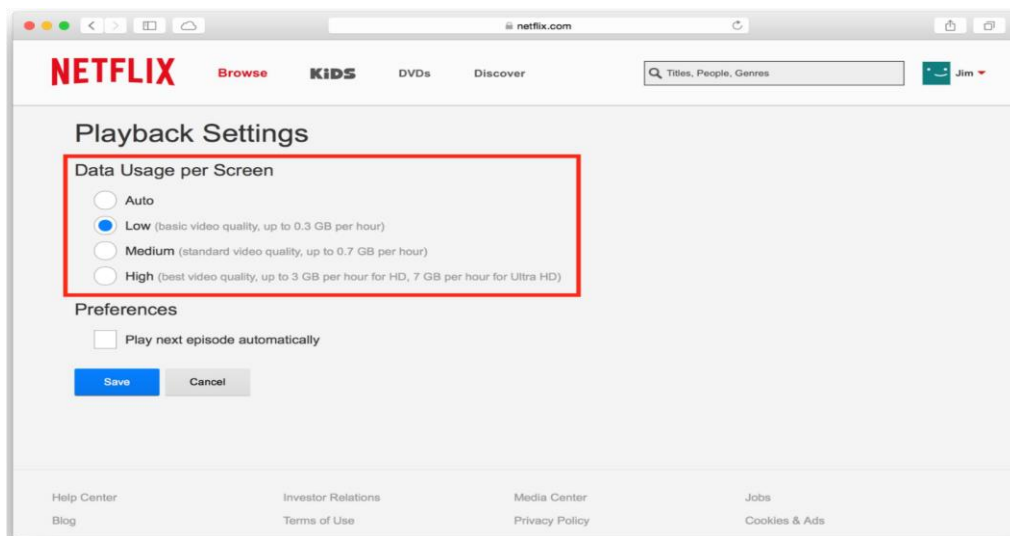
netflix.com

NETFLIX Browse KIDS DVDs Discover

Titles, People, Genres

Jim

Playback Settings

Data Usage per Screen

Auto

Low (basic video quality, up to 0.3 GB per hour)

Medium (standard video quality, up to 0.7 GB per hour)

High (best video quality, up to 3 GB per hour for HD, 7 GB per hour for Ultra HD)

Preferences

Play next episode automatically

Save Cancel

Help Center
Blog

Investor Relations
Terms of Use

Media Center
Privacy Policy

Jobs
Cookies & Ads